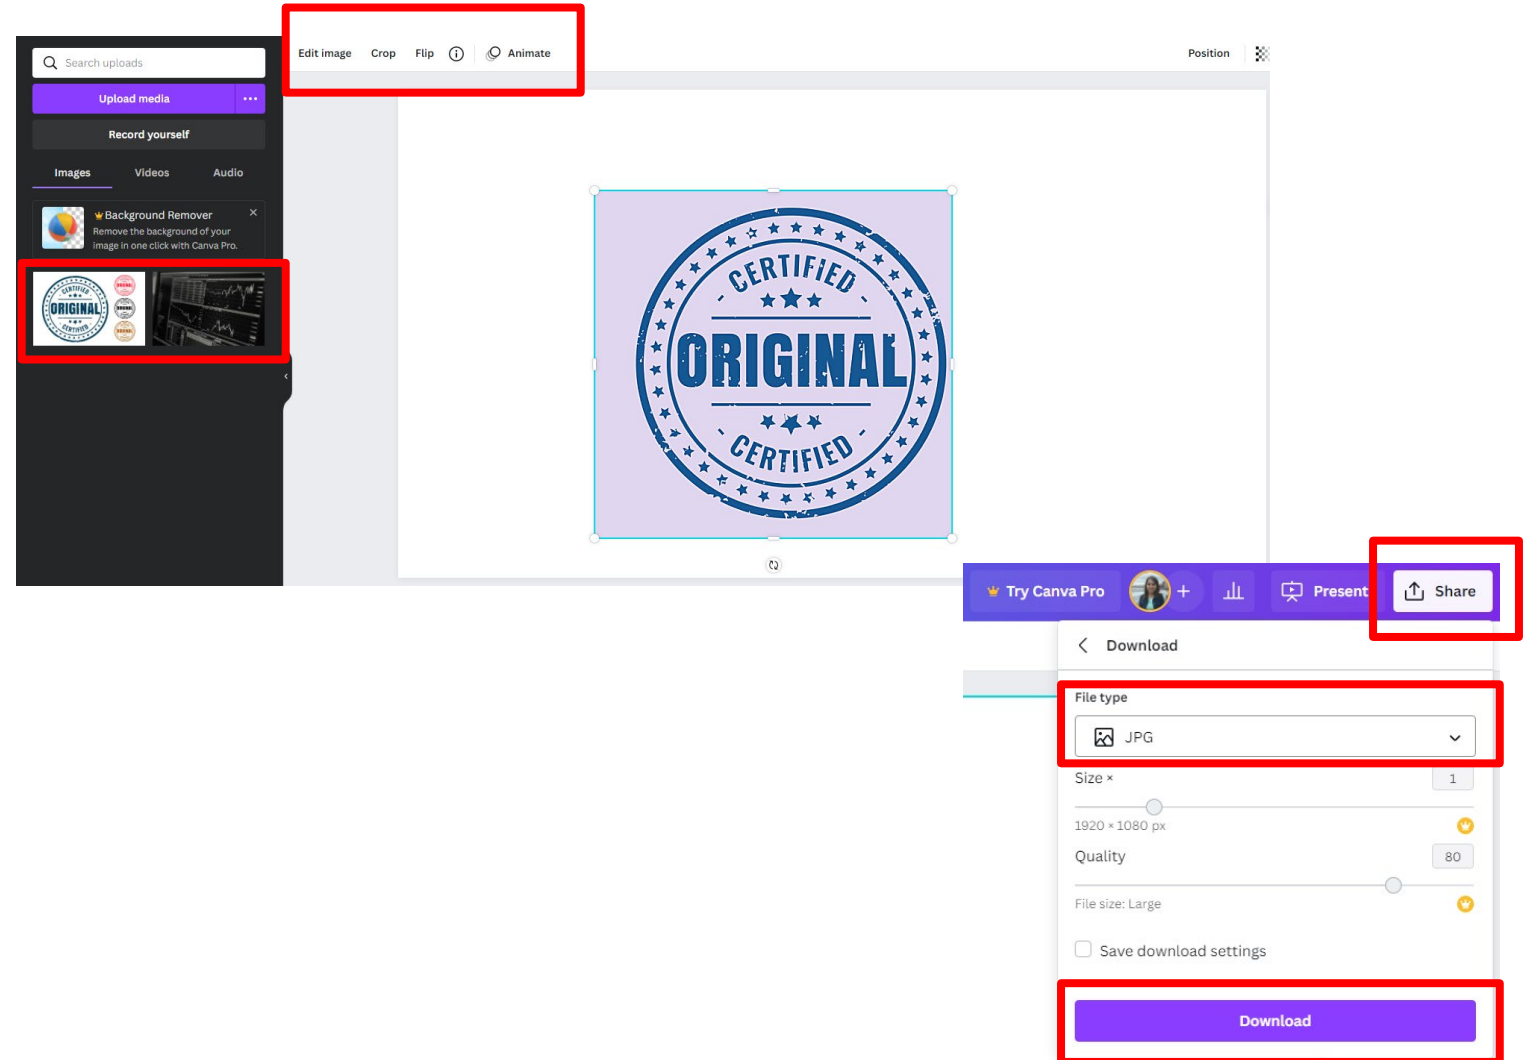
Search uploads

Upload media

Record yourself

Images Videos Audio

Background Remover
Remove the background of your image in one click with Canva Pro.

Edit image Crop Flip Animate

Position

CERTIFIED
ORIGINAL
CERTIFIED

Try Canva Pro Present Share

Download

File type

JPG

Size × 1

1920 × 1080 px

Quality 80

File size: Large

Save download settings

Download